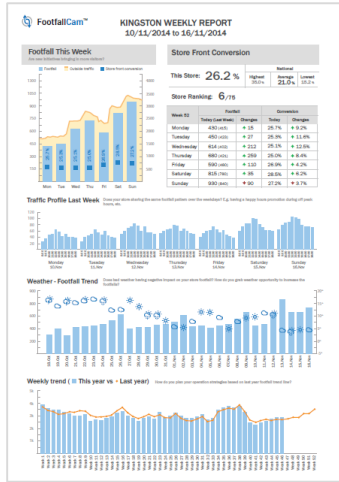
FootfallCam™

KINGSTON WEEKLY REPORT
10/11/2014 to 16/11/2014

Footfall This Week

Store Front Conversion

This Store: 26.2 %

National
Highest 29.0%
Average 21.0%
Lowest 15.2%

Store Ranking: 6/78

| Week 32 | Footfall Today (Last Week) | Footfall Changes | Conversion Today | Conversion Changes |
|---|---|---|---|---|
| Monday | 430 (415) | ▲ 15 | 25.7% | ▲ 9.2% |
| Tuesday | 450 (423) | ▲ 27 | 25.9% | ▲ 11.4% |
| Wednesday | 614 (402) | ▲ 212 | 25.1% | ▲ 12.6% |
| Thursday | 680 (431) | ▲ 259 | 26.0% | ▲ 8.4% |
| Friday | 930 (487) | ▲ 110 | 26.9% | ▲ 4.2% |
| Saturday | 815 (780) | ▲ 35 | 28.5% | ▲ 6.2% |
| Sunday | 930 (840) | ▼ 90 | 27.2% | ▼ 3.7% |

Mon Tue Wed Thu Fri Sat Sun

Traffic Profile Last Week

Monday
Tuesday
Wednesday
Thursday
Friday
Saturday
Sunday

Weather - Footfall Trend

Weekly trend ( This year vs – Last year)